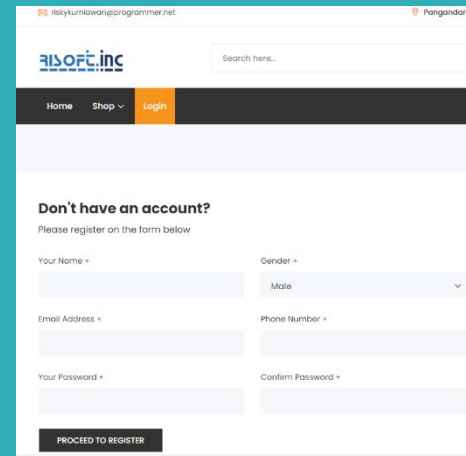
riskykurniawan@programmer.net

Pangandar

RISOFT.inc

Search here...

Home Shop Login

Don't have an account?

Please register on the form below

Your Name *

Gender *

Male

Email Address *

Phone Number *

Your Password *

Confirm Password *

PROCEED TO REGISTER